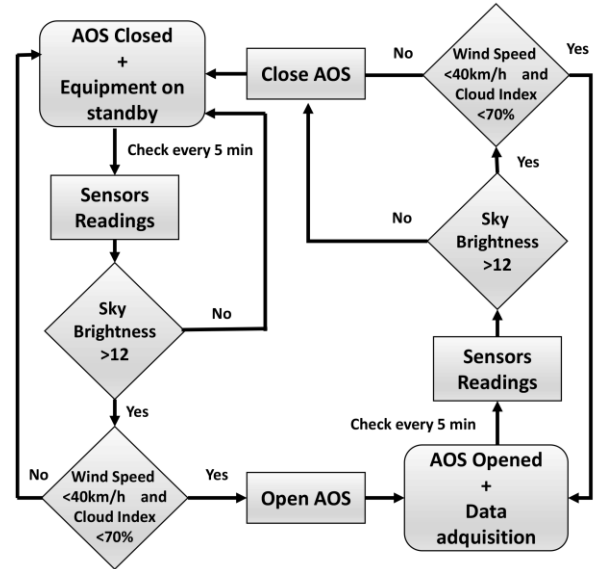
AOS Closed + Equipment on standby

Check every 5 min

Sensors Readings

Sky Brightness >12

No

Yes

No

Wind Speed <40km/h and Cloud Index <70%

Yes

Open AOS

AOS Opened + Data adquisition

Check every 5 min

Sensors Readings

Sky Brightness >12

No

Yes

Wind Speed <40km/h and Cloud Index <70%

No

Yes

Close AOS